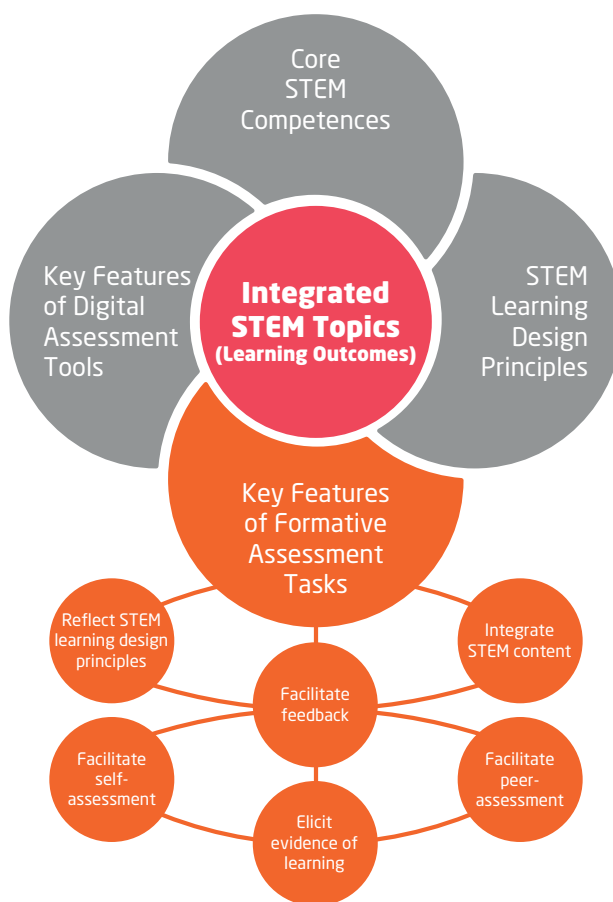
Core STEM Competences

Key Features of Digital Assessment Tools

Integrated STEM Topics (Learning Outcomes)

STEM Learning Design Principles

Key Features of Formative Assessment Tasks

Reflect STEM learning design principles

Integrate STEM content

Facilitate feedback

Facilitate self-assessment

Facilitate peer-assessment

Elicit evidence of learning